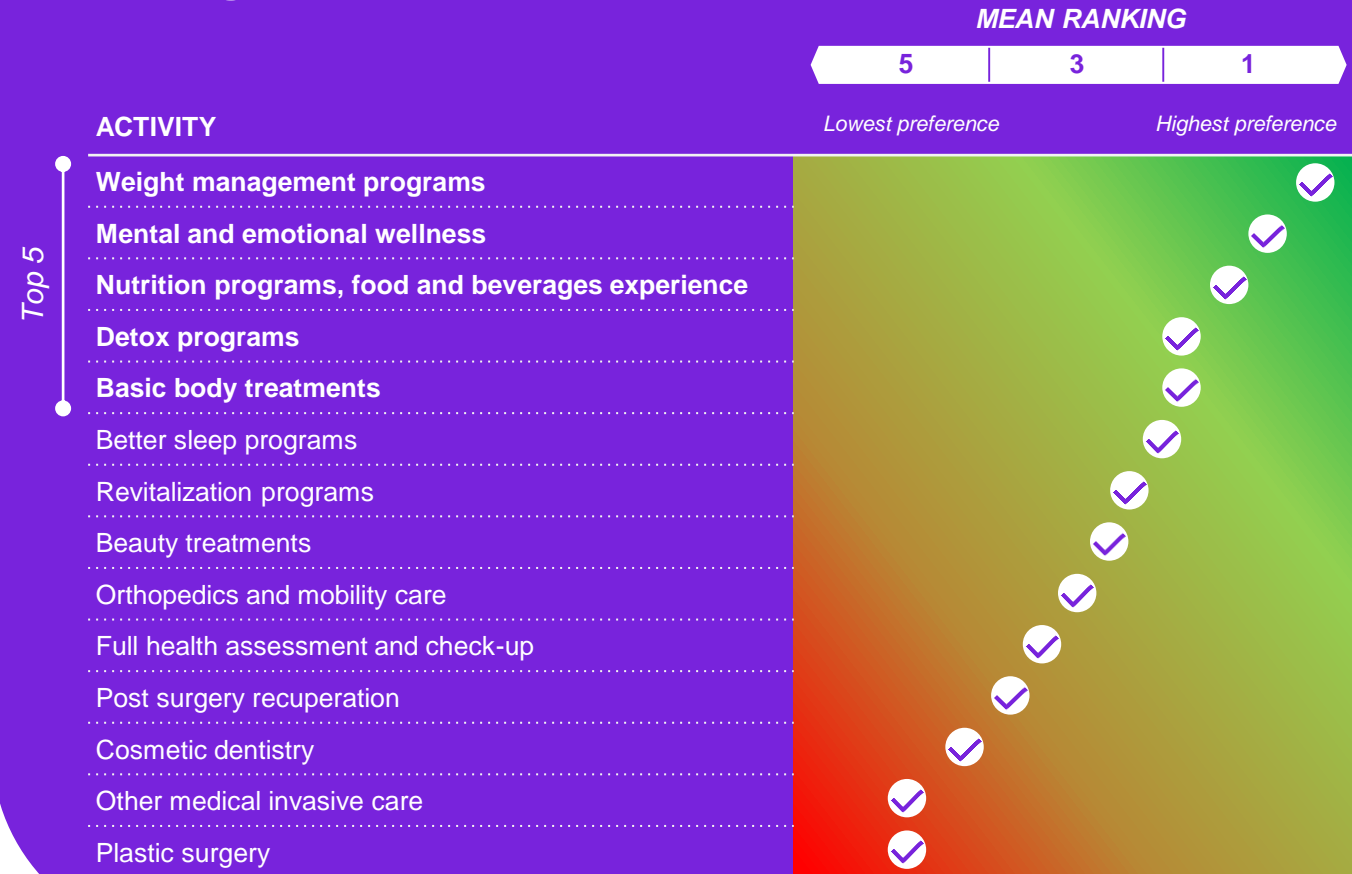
MEAN RANKING

5 | 3 | 1

ACTIVITY

Lowest preference

Highest preference

Top 5

Weight management programs

Mental and emotional wellness

Nutrition programs, food and beverages experience

Detox programs

Basic body treatments

Better sleep programs

Revitalization programs

Beauty treatments

Orthopedics and mobility care

Full health assessment and check-up

Post surgery recuperation

Cosmetic dentistry

Other medical invasive care

Plastic surgery